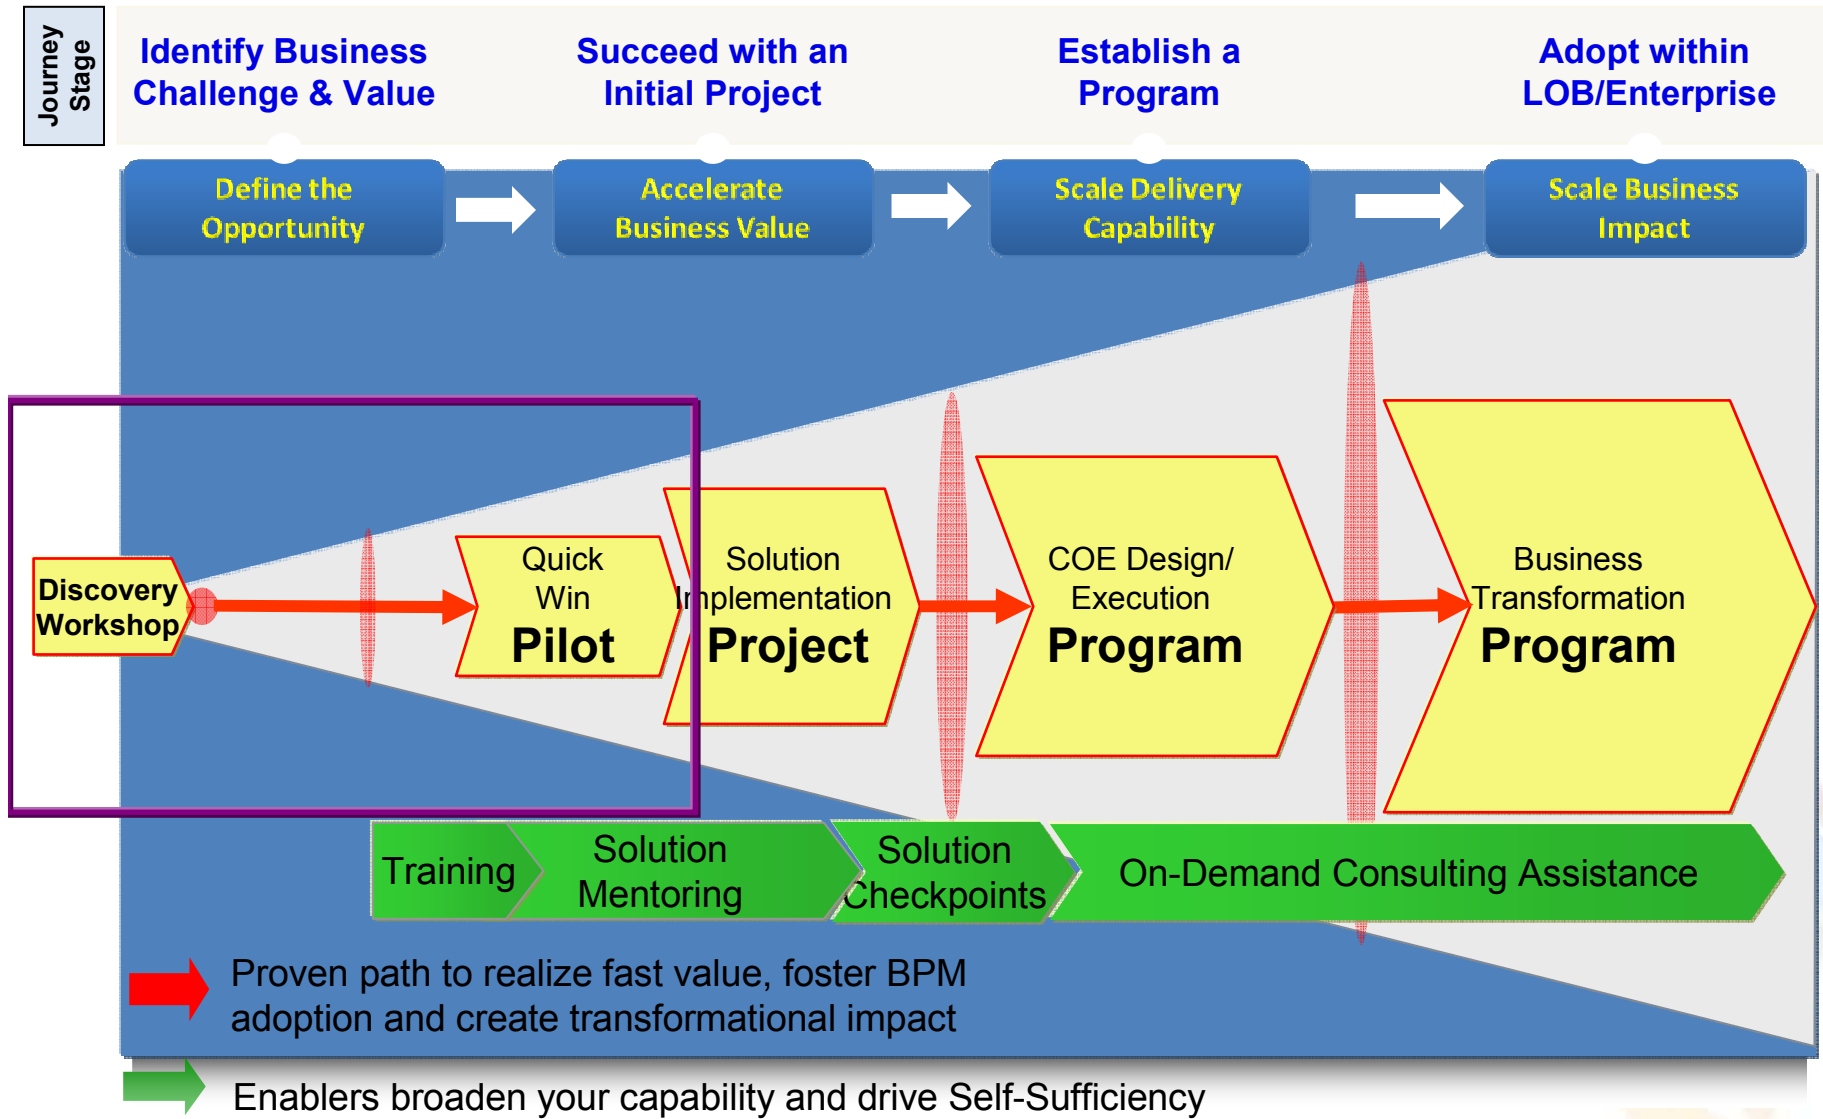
Journey Stage

Identify Business Challenge & Value

Succeed with an Initial Project

Establish a Program

Adopt within LOB/Enterprise

Define the Opportunity

Accelerate Business Value

Scale Delivery Capability

Scale Business Impact

Discovery Workshop

Quick Win
Pilot

Solution Implementation
Project

COE Design/ Execution
Program

Business Transformation
Program

Training

Solution Mentoring

Solution Checkpoints

On-Demand Consulting Assistance

Proven path to realize fast value, foster BPM adoption and create transformational impact

Enablers broaden your capability and drive Self-Sufficiency